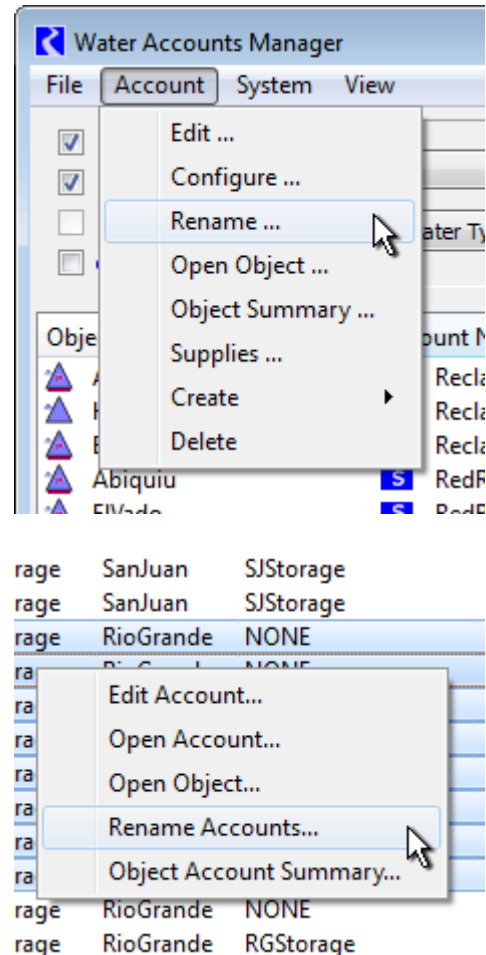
Water Accounts Manager
File Account System View

Edit ...
Configure ...
Rename ...
Open Object ...
Object Summary ...
Supplies ...
Create
Delete

ater Ty
Obje
ount N
Recla
Recla
Recla
Abiquiu
S RedR
ElVado
S RedR

rage SanJuan SJStorage
rage SanJuan SJStorage
rage RioGrande NONE
ra RioGrande NONE
ra
ra
ra
ra
ra
ra

Edit Account...
Open Account...
Open Object...
Rename Accounts...
Object Account Summary...

rage RioGrande NONE
rage RioGrande RGStorage